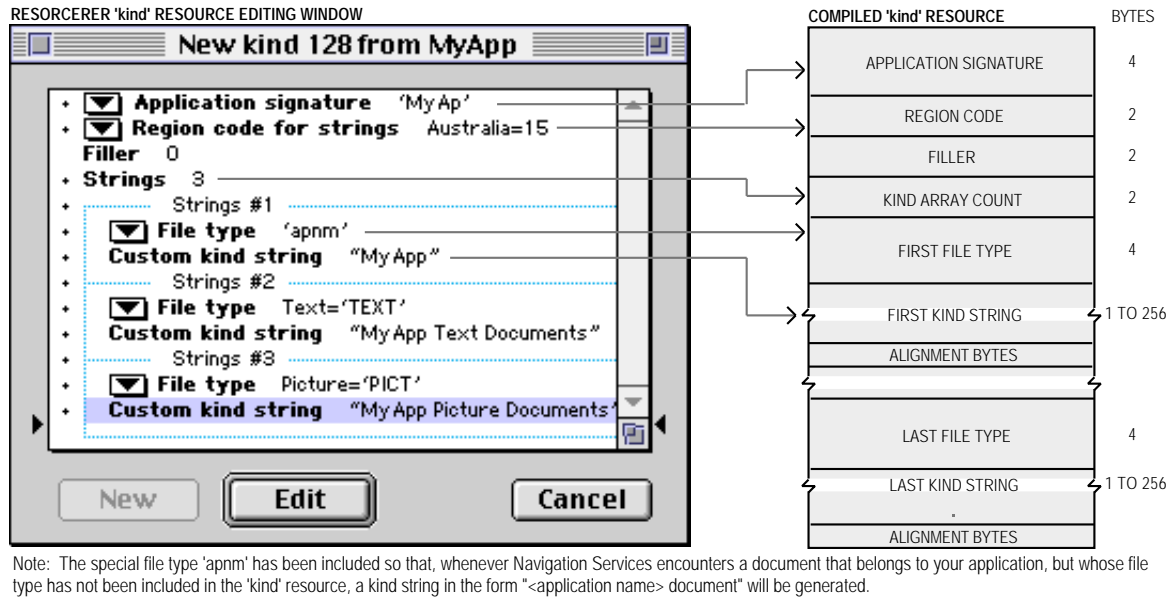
RESORCERER 'kind' RESOURCE EDITING WINDOW

New kind 128 from MyApp

Application signature 'MyAp'
Region code for strings Australia=15
Filler 0
Strings 3
Strings #1
File type 'apnm'
Custom kind string "My App"
Strings #2
File type Text='TEXT'
Custom kind string "My App Text Documents"
Strings #3
File type Picture='PICT'
Custom kind string "My App Picture Documents'

New
Edit
Cancel

COMPILED 'kind' RESOURCE

BYTES

| COMPILED 'kind' RESOURCE | BYTES |
|---|---|
| APPLICATION SIGNATURE | 4 |
| REGION CODE | 2 |
| FILLER | 2 |
| KIND ARRAY COUNT | 2 |
| FIRST FILE TYPE | 4 |
| FIRST KIND STRING | 1 TO 256 |
| ALIGNMENT BYTES | |
| LAST FILE TYPE | 4 |
| LAST KIND STRING | 1 TO 256 |
| ALIGNMENT BYTES | |

Note: The special file type 'apnm' has been included so that, whenever Navigation Services encounters a document that belongs to your application, but whose file type has not been included in the 'kind' resource, a kind string in the form "<application name> document" will be generated.